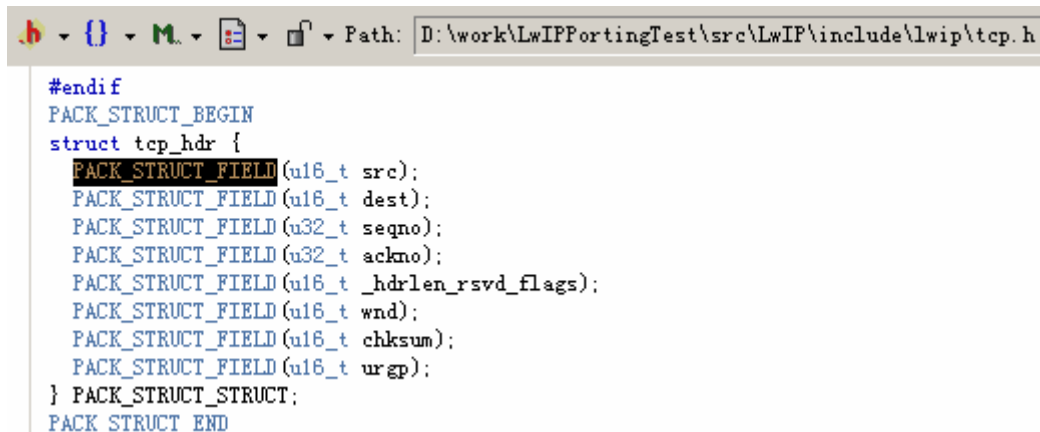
Path: D:\work\LwIPPortingTest\src\LwIP\include\lwip\tcp.h

#endif
PACK_STRUCT_BEGIN
struct tcp_hdr {
  PACK_STRUCT_FIELD(u16_t src);
  PACK_STRUCT_FIELD(u16_t dest);
  PACK_STRUCT_FIELD(u32_t seqno);
  PACK_STRUCT_FIELD(u32_t ackno);
  PACK_STRUCT_FIELD(u16_t _hdrlen_rsvd_flags);
  PACK_STRUCT_FIELD(u16_t wnd);
  PACK_STRUCT_FIELD(u16_t chksum);
  PACK_STRUCT_FIELD(u16_t urgp);
} PACK_STRUCT_STRUCT;
PACK_STRUCT_END